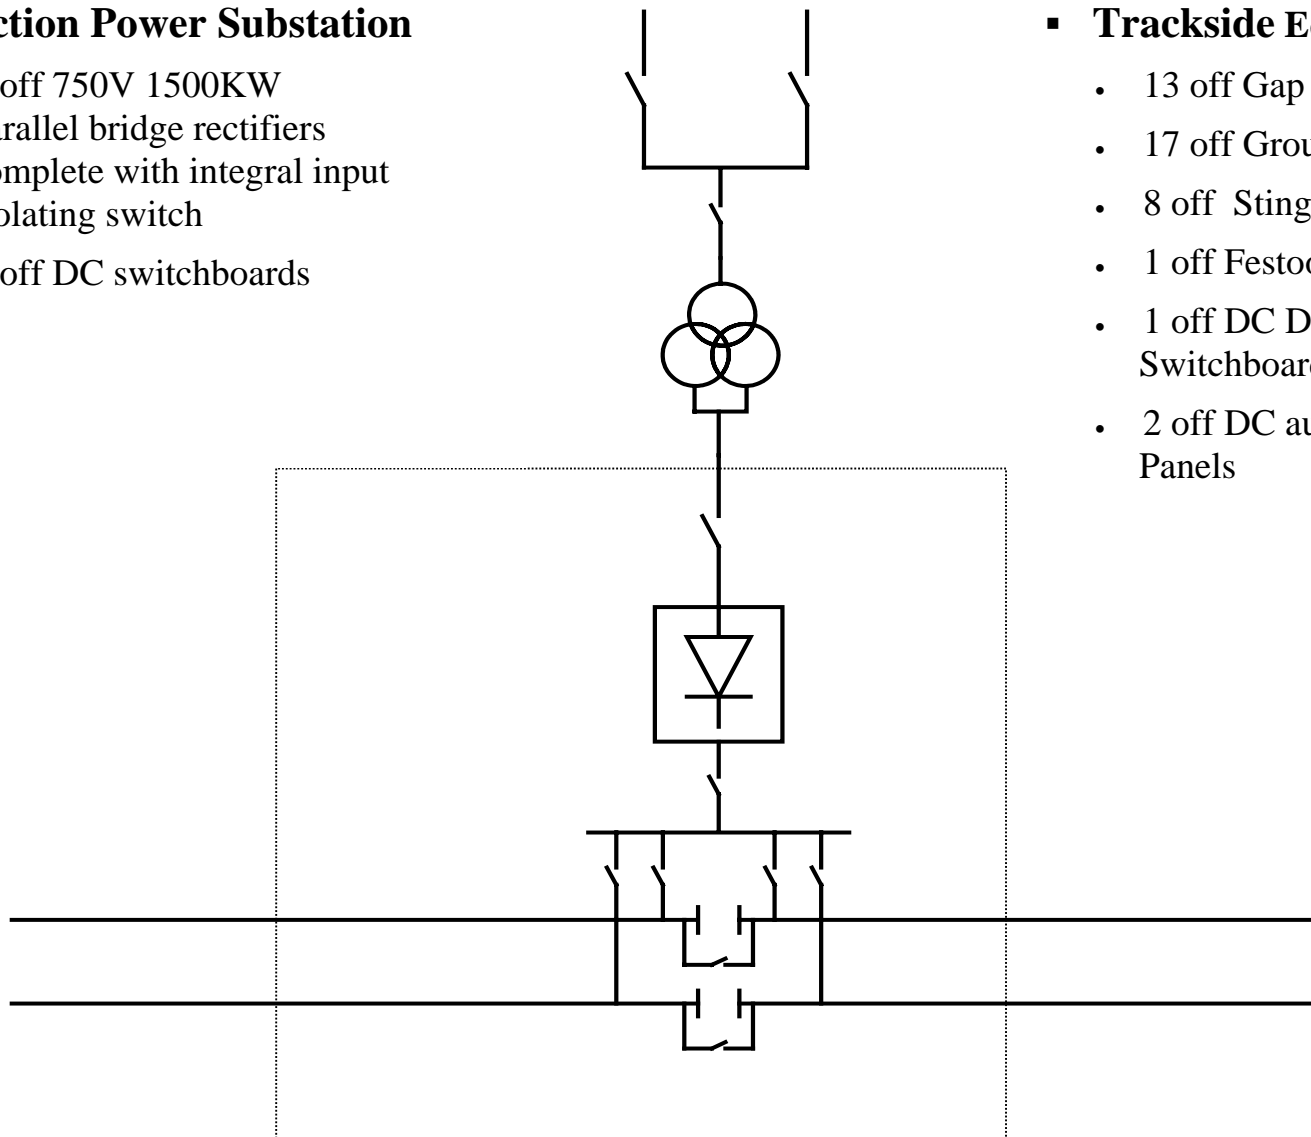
ction Power Substation

off 750V 1500KW arallel bridge rectifiers omplete with integral input olating switch

off DC switchboards

▪ Trackside E

• 13 off Gap

• 17 off Grou

• 8 off Sting

• 1 off Festo

• 1 off DC D Switchboar

• 2 off DC au Panels